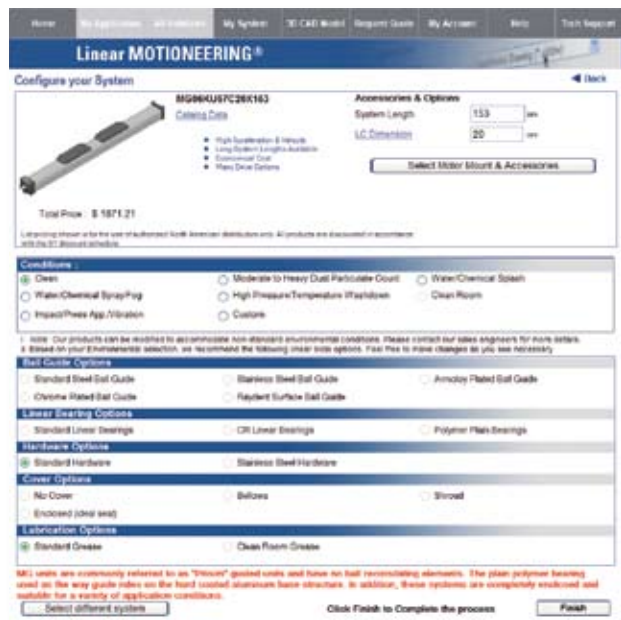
Home | My Applications | All Solutions | My System | 3D CAD Model | Request Quote | My Account | Help | Tech Support

Linear MOTIONEERING®

Configure your System

◄ Back

MG86KU67C20X163

Catalog Data

- High Acceleration & Velocity
- Long System Lengths Available
- Economical Cost
- Many Drive Options

Accessories & Options

System Length 153 cm

LC Dimension 20 cm

Select Motor Mount & Accessories

Total Price $ 1871.21

List pricing shown is for the use of authorized North American distributors only. All products are discounted in accordance with the NT discount schedule.

Conditions :

Clean | Moderate to Heavy Dust/Particulate Count | Water/Chemical Splash

Water/Chemical Spray/Fog | High Pressure/Temperature Washdown | Clean Room

Impact/Press App./Vibration | Custom

Note: Our products can be modified to accommodate non-standard environmental conditions. Please contact our sales engineers for more details.
Based on your Environmental selection, we recommend the following linear slide options. Feel free to make changes as you see necessary.

Ball Guide Options

Standard Steel Ball Guide | Stainless Steel Ball Guide | Armoloy Plated Ball Guide

Chrome Plated Ball Guide | Raydent Surface Ball Guide

Linear Bearing Options

Standard Linear Bearings | CR Linear Bearings | Polymer Plain Bearings

Hardware Options

Standard Hardware | Stainless Steel Hardware

Cover Options

No Cover | Bellows | Shroud

Enclosed (ideal seal)

Lubrication Options

Standard Grease | Clean Room Grease

MG units are commonly referred to as "Frictionless" guided units and have no ball recirculating elements. The plain polymer bearing used on the way guide rides on the hard coated aluminum base structure. In addition, these systems are completely enclosed and suitable for a variety of application conditions.

Select different system

Click Finish to Complete the process

Finish